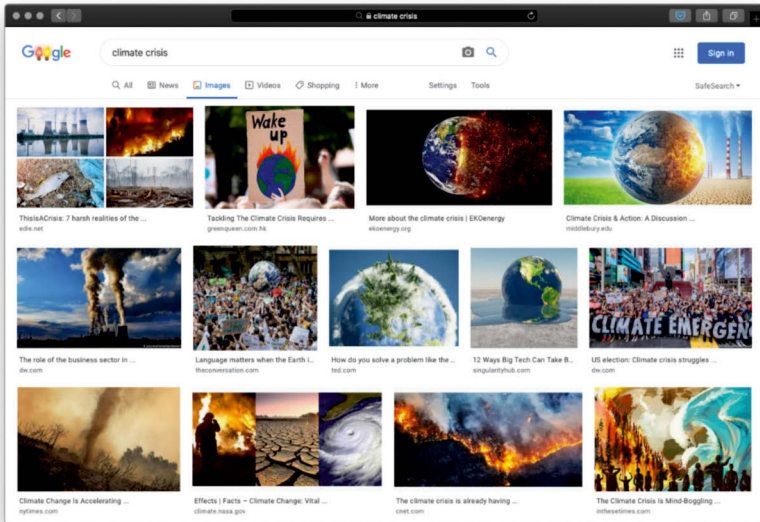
climate crisis

Google

climate crisis

Sign in

All News Images Videos Shopping More Settings Tools

SafeSearch

ThisIsACrisis: 7 harsh realities of the ...
edie.net

Wake up

Tackling The Climate Crisis Requires ...
greenqueen.com.hk

More about the climate crisis | EKOenergy
ekoenergy.org

Climate Crisis & Action: A Discussion ...
middlebury.edu

The role of the business sector in ...
dw.com

Language matters when the Earth i...
theconversation.com

How do you solve a problem like the ...
ted.com

12 Ways Big Tech Can Take B...
singularityhub.com

CLIMATE EMERGEN

US election: Climate crisis struggles ...
dw.com

Climate Change Is Accelerating ...
nytimes.com

Effects | Facts – Climate Change: Vital ...
climate.nasa.gov

The climate crisis is already having ...
cnet.com

The Climate Crisis Is Mind-Boggling ...
inthesetimes.com